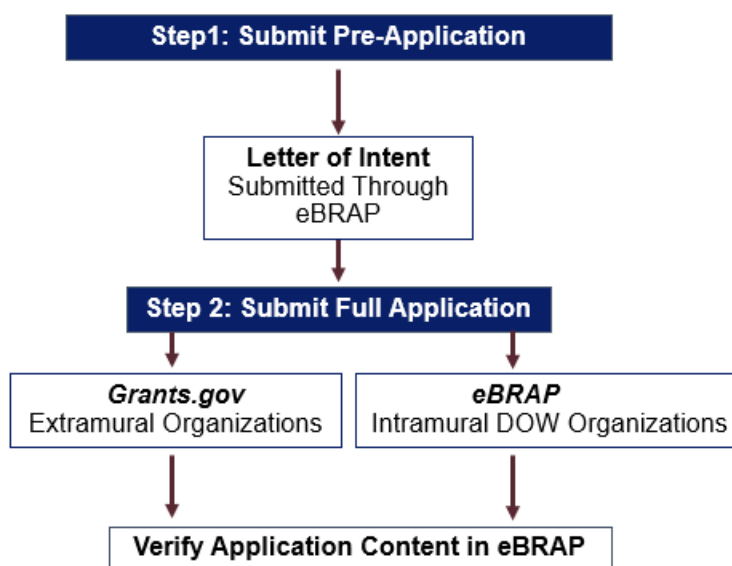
Step1: Submit Pre-Application

Letter of Intent
Submitted Through eBRAP

Step 2: Submit Full Application

Grants.gov
Extramural Organizations

eBRAP
Intramural DOW Organizations

Verify Application Content in eBRAP